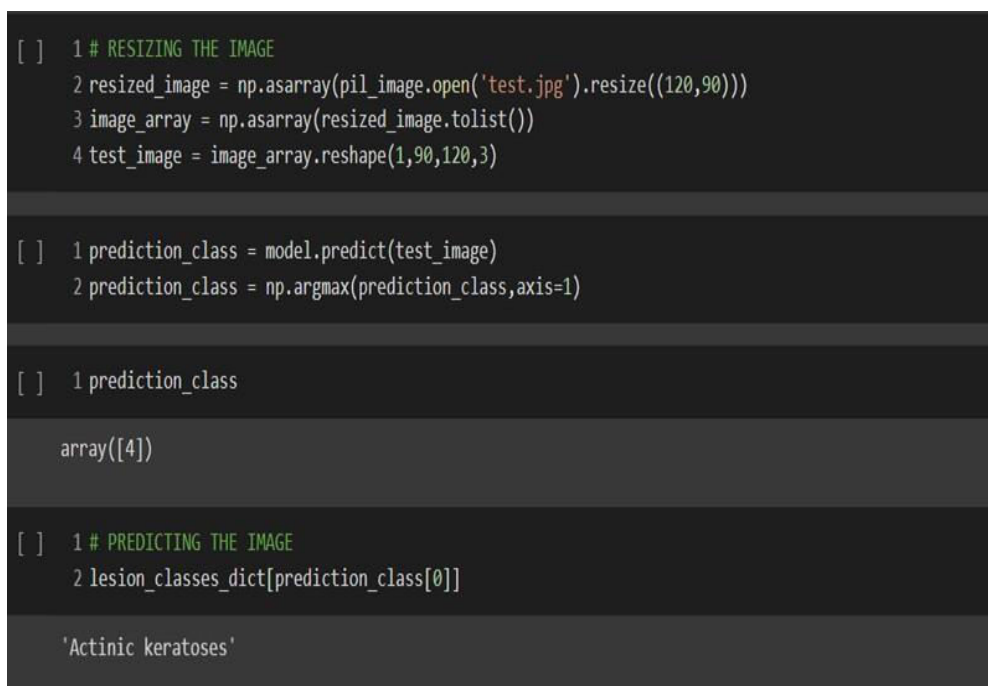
[ ] 1 # RESIZING THE IMAGE
2 resized_image = np.asarray(pil_image.open('test.jpg').resize((120,90)))
3 image_array = np.asarray(resized_image.tolist())
4 test_image = image_array.reshape(1,90,120,3)

[ ] 1 prediction_class = model.predict(test_image)
2 prediction_class = np.argmax(prediction_class,axis=1)

[ ] 1 prediction_class

array([4])

[ ] 1 # PREDICTING THE IMAGE
2 lesion_classes_dict[prediction_class[0]]

'Actinic keratoses'